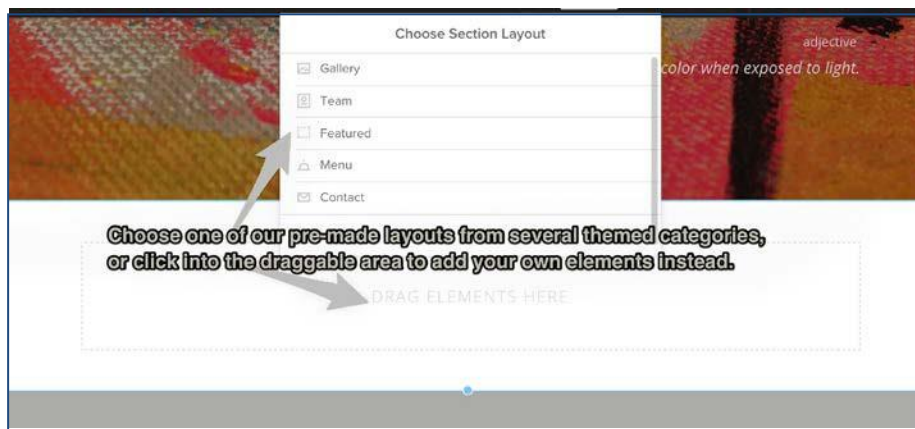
Choose Section Layout

Gallery

Team

Featured

Menu

Contact

adjective

color when exposed to light.

Choose one of our pre-made layouts from several themed categories, or click into the draggable area to add your own elements instead.

DRAG ELEMENTS HERE